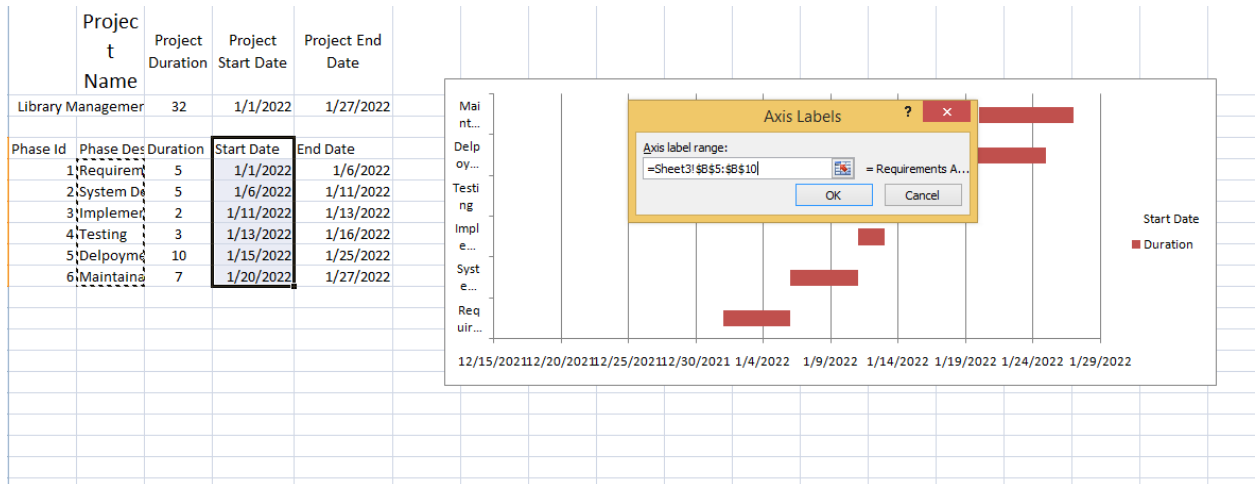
| | Project Name | Project Duration | Project Start Date | Project End Date |
|---|---|---|---|---|
| | Library Managemer | 32 | 1/1/2022 | 1/27/2022 |

| Phase Id | Phase Des | Duration | Start Date | End Date |
|---|---|---|---|---|
| 1 | Requirem | 5 | 1/1/2022 | 1/6/2022 |
| 2 | System De | 5 | 1/6/2022 | 1/11/2022 |
| 3 | Implemer | 2 | 1/11/2022 | 1/13/2022 |
| 4 | Testing | 3 | 1/13/2022 | 1/16/2022 |
| 5 | Delpoyme | 10 | 1/15/2022 | 1/25/2022 |
| 6 | Maintaina | 7 | 1/20/2022 | 1/27/2022 |

Maint...
Delpoy...
Testing
Imple...
Syste...
Requir...

12/15/2021 12/20/2021 12/25/2021 12/30/2021 1/4/2022 1/9/2022 1/14/2022 1/19/2022 1/24/2022 1/29/2022

Start Date
Duration

Axis Labels
?
×
Axis label range:
=Sheet3!$B$5:$B$10
= Requirements A...
OK
Cancel